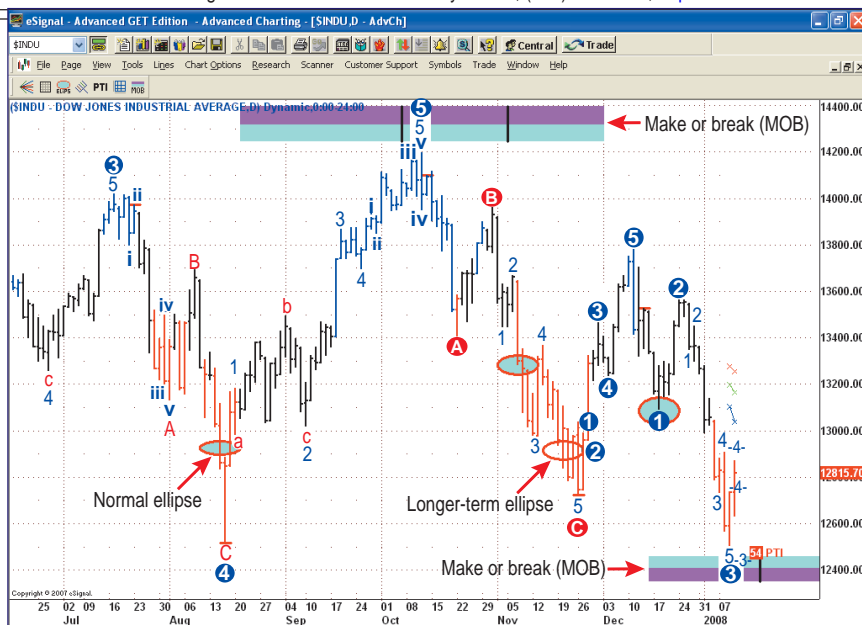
eSignal - Advanced GET Edition - Advanced Charting - [$INDU,D - AdvCh]

$INDU

Central

Trade

File Page View Tools Lines Chart Options Research Scanner Customer Support Symbols Trade Window Help

PTI

($INDU - DOW JONES INDUSTRIAL AVERAGE,D) Dynamic,0:00-24:00

Make or break (MOB)

14,400.00

14,200.00

14,000.00

13,800.00

13,600.00

13,400.00

13,200.00

13,000.00

12,815.70

12,600.00

12,400.00

3
5
ii
i
iv
iii
v
A
B
c
4
1
a
b
c
2
3
4
i
ii
5
5
iii
v
iv
B
A
2
1
4
3
5
C
1
2
3
4
5
2
1
1
2
3
4
5-3
54 PTI
C
4

Normal ellipse

Longer-term ellipse

Make or break (MOB)

Copyright © 2007 eSignal.

25 02 09 16 23 30 06 13 20 27 04 10 17 24 01 08 15 22 29 05 12 19 26 03 10 17 24 31 07

Jul Aug Sep Oct Nov Dec 2008